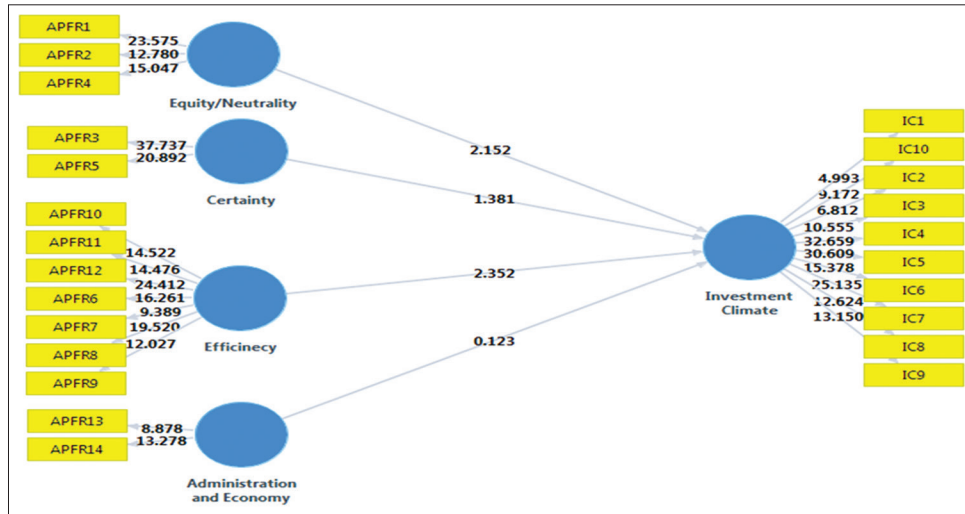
APFR1
APFR2
APFR4
23.575
12.780
15.047
Equity/Neutrality

APFR3
APFR5
37.737
20.892
Certainty

APFR10
APFR11
APFR12
APFR6
APFR7
APFR8
APFR9
14.522
14.476
24.412
16.261
9.389
19.520
12.027
Efficinecy

APFR13
APFR14
8.878
13.278
Administration and Economy

2.152
1.381
2.352
0.123

Investment Climate

4.993
9.172
6.812
10.555
32.659
30.609
15.378
25.135
12.624
13.150

IC1
IC10
IC2
IC3
IC4
IC5
IC6
IC7
IC8
IC9